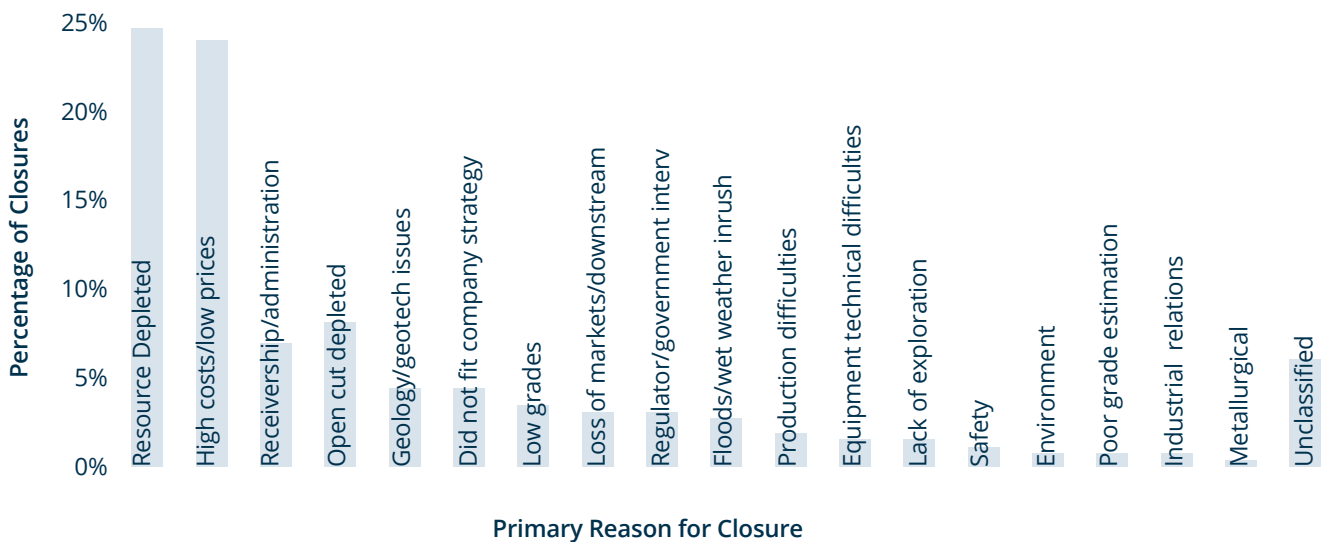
Percentage of Closures

25%
20%
15%
10%
5%
0%

Resource Depleted
High costs/low prices
Receivership/administration
Open cut depleted
Geology/geotech issues
Did not fit company strategy
Low grades
Loss of markets/downstream
Regulator/government interv
Floods/wet weather inrush
Production difficulties
Equipment technical difficulties
Lack of exploration
Safety
Environment
Poor grade estimation
Industrial relations
Metallurgical
Unclassified

Primary Reason for Closure